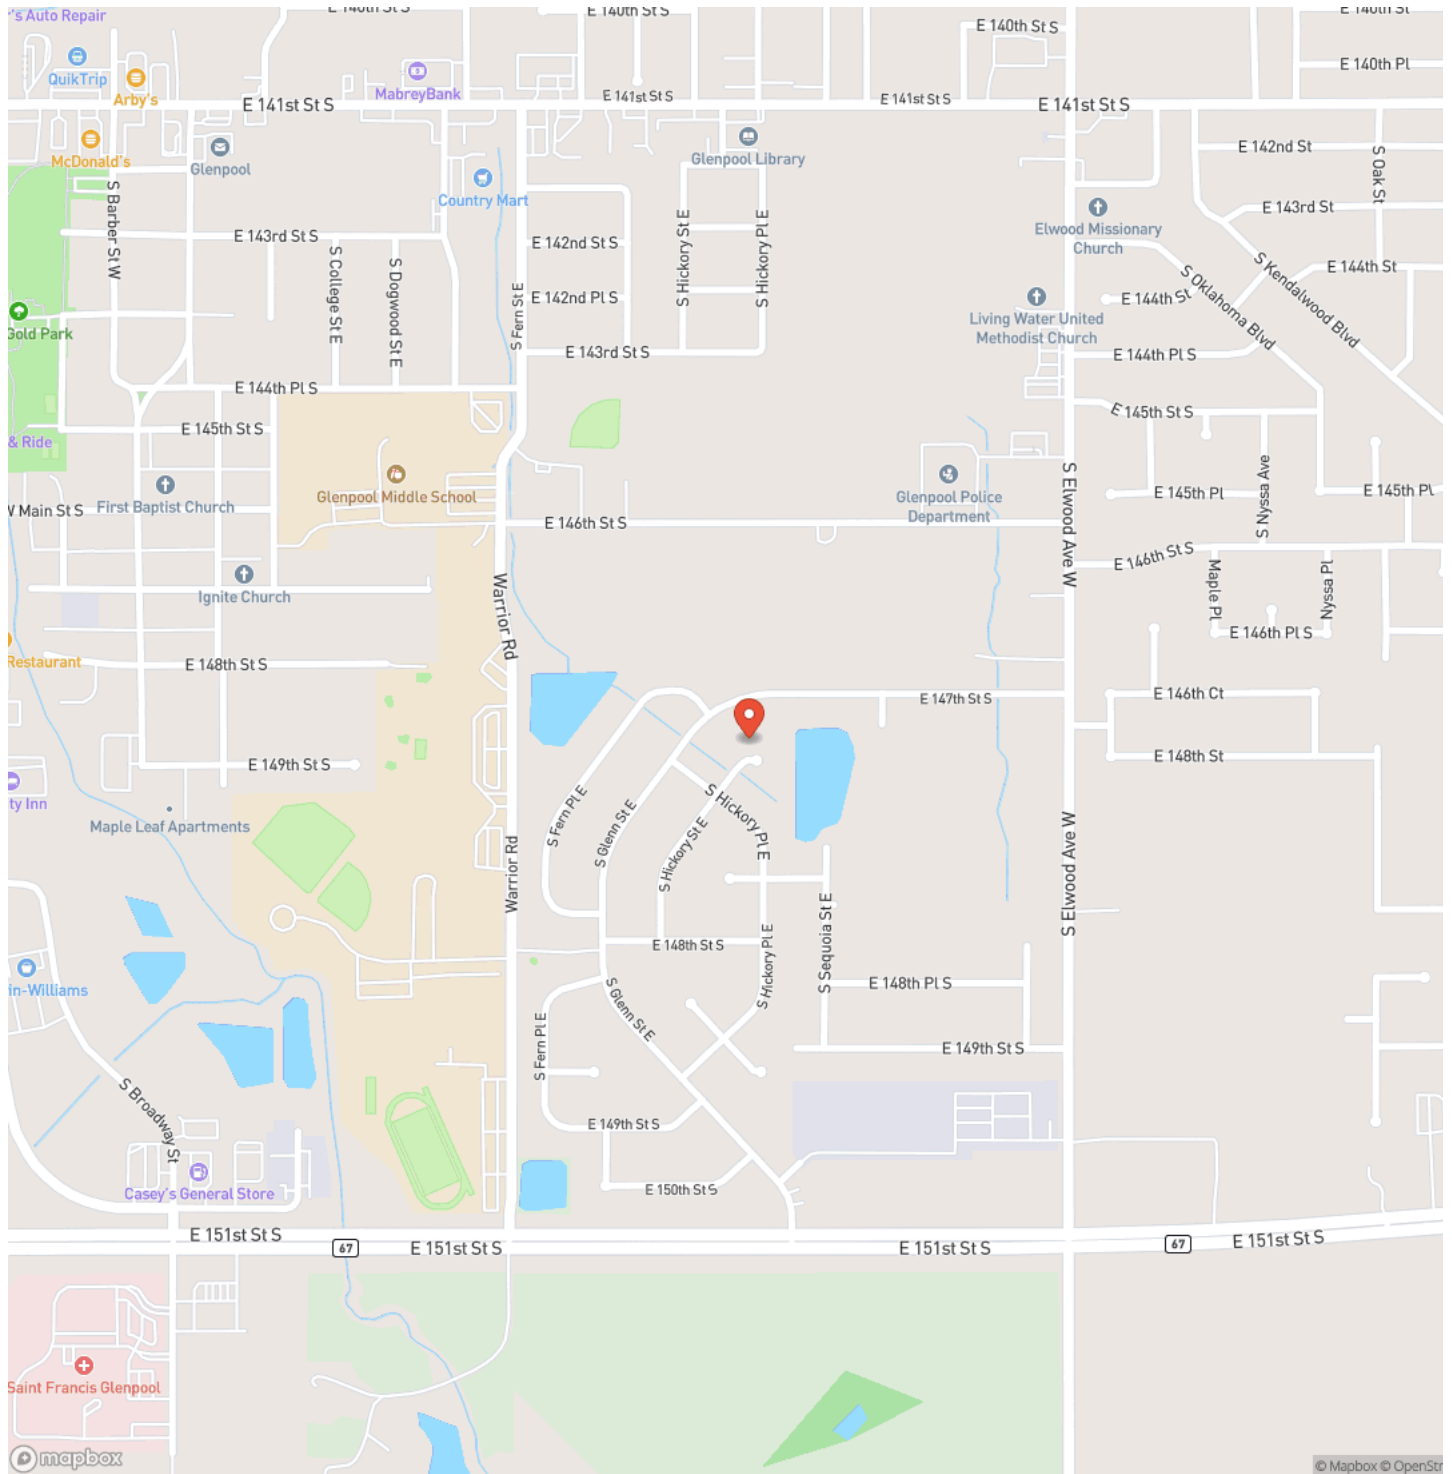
's Auto Repair
E 140th St S
E 140th St S
E 140th St S
E 140th St
E 140th Pl
QuikTrip
Arby's
MabreyBank
E 141st St S
E 141st St S
E 141st St S
E 141st St S
McDonald's
Glenpool
Glenpool Library
E 142nd St
Country Mart
S Oak St
S Barber St W
E 143rd St S
E 142nd St S
E 143rd St
Elwood Missionary Church
S College St E
S Dogwood St E
S Fern St E
E 142nd Pl S
S Hickory St E
S Hickory Pl E
E 144th St
Gold Park
E 144th St
S Oklahoma Blvd
S Kendalwood Blvd
Living Water United Methodist Church
E 143rd St S
E 144th Pl S
E 144th Pl S
E 145th St S
& Ride
E 145th St S
Glenpool Middle School
S Elwood Ave W
S Nyssa Ave
E 145th Pl
E 145th Pl
W Main St S
First Baptist Church
Glenpool Police Department
E 146th St S
Warrior Rd
E 146th St S
Maple Pl
Nyssa Pl
Ignite Church
E 146th Pl S
Restaurant
E 148th St S
E 147th St S
E 146th Ct
E 148th St
E 149th St S
ty Inn
Maple Leaf Apartments
S Fern Pl E
S Glenn St E
S Hickory St E
S Hickory Pl E
Warrior Rd
S Elwood Ave W
S Sequoia St E
E 148th St S
S Hickory Pl E
in-Williams
S Glenn St E
E 148th Pl S
S Fern Pl E
E 149th St S
S Broadway St
E 149th St S
E 150th St S
Casey's General Store
E 151st St S
67
E 151st St S
E 151st St S
67
E 151st St S
Saint Francis Glenpool
mapbox
© Mapbox © OpenStr